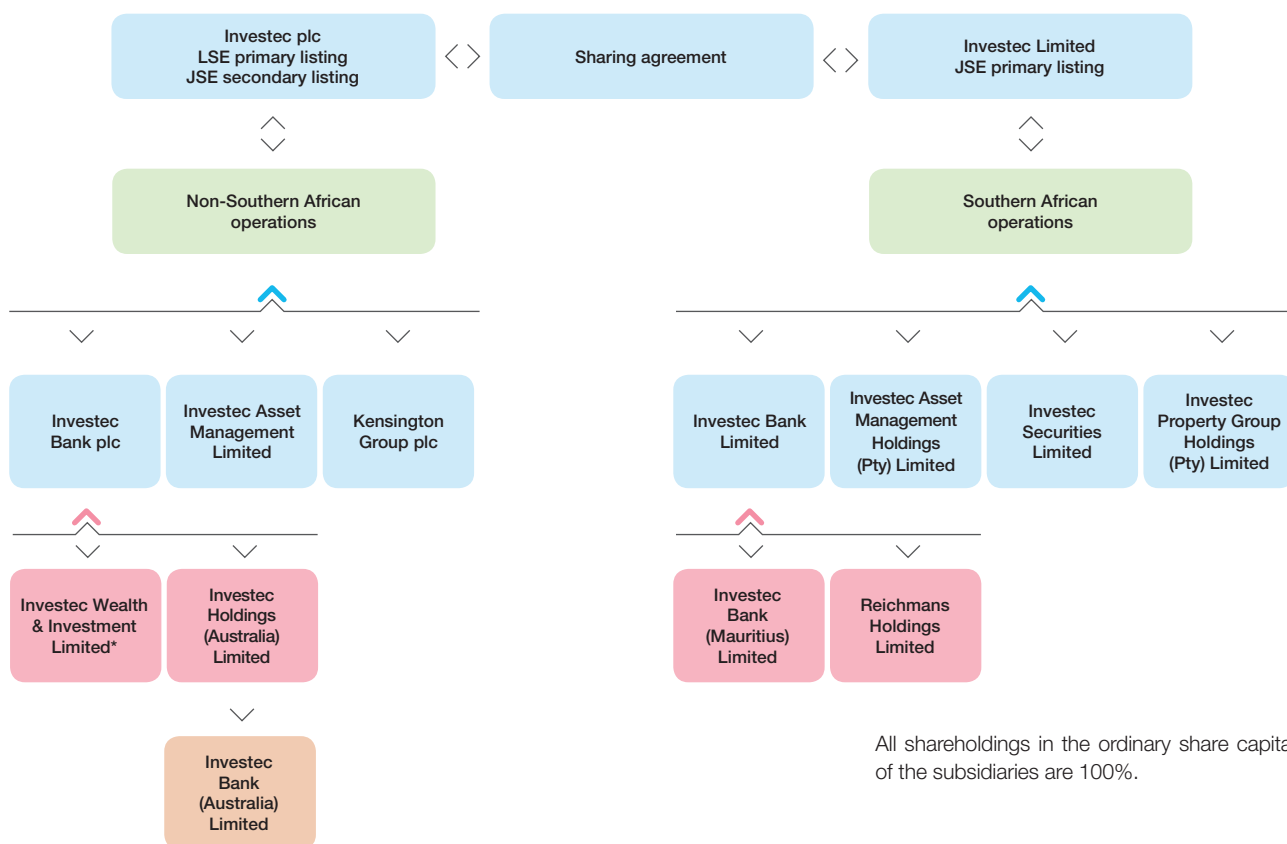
Investec plc
LSE primary listing
JSE secondary listing

Sharing agreement

Investec Limited
JSE primary listing

Non-Southern African operations

Southern African operations

Investec Bank plc

Investec Asset Management Limited

Kensington Group plc

Investec Bank Limited

Investec Asset Management Holdings (Pty) Limited

Investec Securities Limited

Investec Property Group Holdings (Pty) Limited

Investec Wealth & Investment Limited*

Investec Holdings (Australia) Limited

Investec Bank (Mauritius) Limited

Reichmans Holdings Limited

Investec Bank (Australia) Limited

All shareholdings in the ordinary share capita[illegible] of the subsidiaries are 100%.